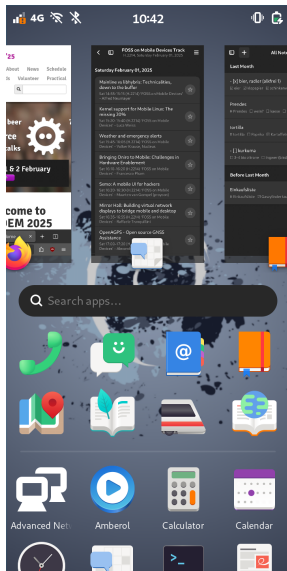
4G 10:42

25
About News Schedule
ies Volunteer Practical

ource
talks

& 2 February

come to
EM 2025

FOSS on Mobile Devices Track

Saturday February 01, 2025

Mainline vs libhybris: Technicalities, down to the buffer

Kernel support for Mobile Linux: The missing 20%

Weather and emergency alerts

Bringing Ondo to Mobile: Challenges in Hardware Enablement

Somo: A mobile UI for hackers

Mirror Hall: Building virtual network displays to bridge mobile and desktop

OpenAGPS - Open source GNSS Assistance

All Notes

Last Month

[x] bier, radler (ashley)

Presales

tortilla

[ ] kochama

Before Last Month

Einkaufsliste

Search apps...

Advanced Net

Amberol

Calculator

Calendar